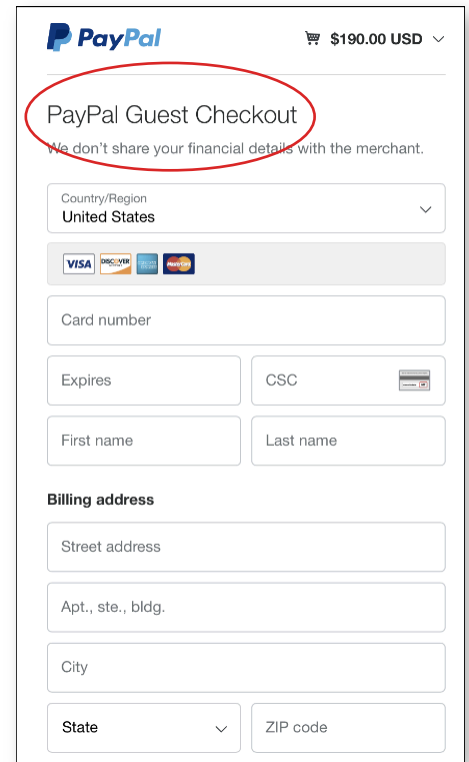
PayPal

$190.00 USD

PayPal Guest Checkout

We don't share your financial details with the merchant.

Country/Region
United States

VISA DISCOVER MasterCard

Card number

Expires

CSC

First name

Last name

Billing address

Street address

Apt., ste., bldg.

City

State

ZIP code